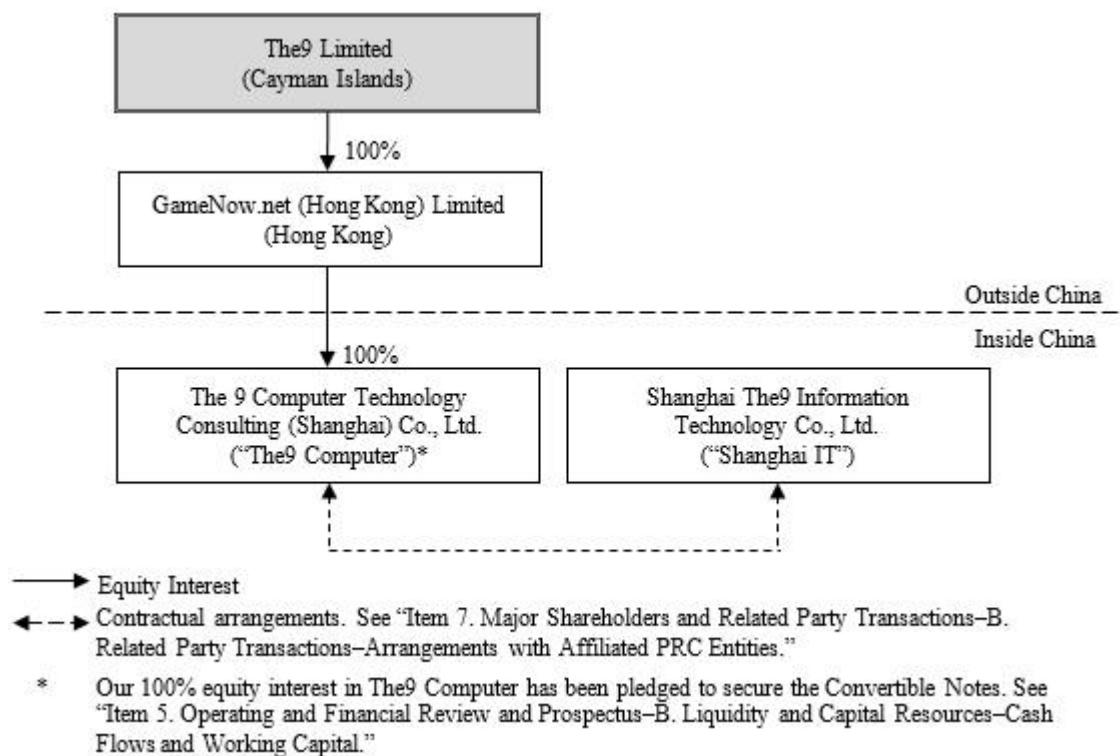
The9 Limited
(Cayman Islands)

100%

GameNow.net (Hong Kong) Limited
(Hong Kong)

Outside China

Inside China

100%

The 9 Computer Technology Consulting (Shanghai) Co., Ltd. ("The9 Computer")*

Shanghai The9 Information Technology Co., Ltd. ("Shanghai IT")

Equity Interest

Contractual arrangements. See "Item 7. Major Shareholders and Related Party Transactions–B. Related Party Transactions–Arrangements with Affiliated PRC Entities."

* Our 100% equity interest in The9 Computer has been pledged to secure the Convertible Notes. See "Item 5. Operating and Financial Review and Prospectus–B. Liquidity and Capital Resources–Cash Flows and Working Capital."